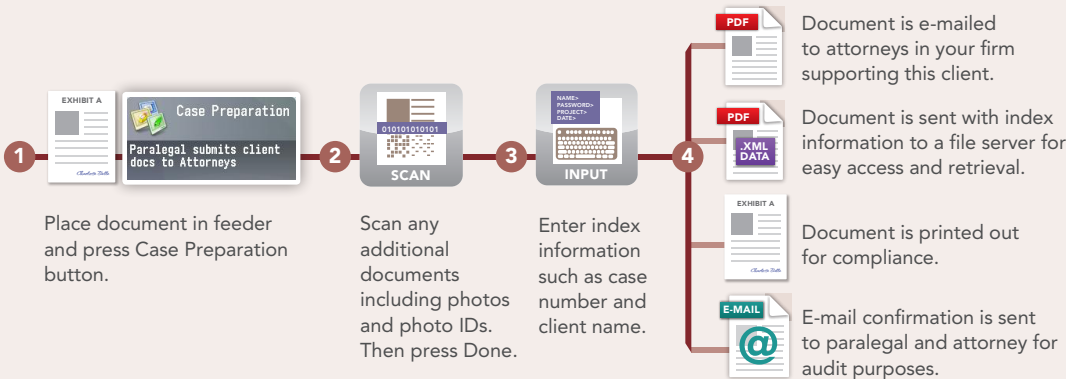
EXHIBIT A

Case Preparation

Paralegal submits client docs to Attorneys

1

Place document in feeder and press Case Preparation button.

010101010101

SCAN

2

Scan any additional documents including photos and photo IDs. Then press Done.

NAME>
PASSWORD>
PROJECT>
DATE>

INPUT

3

Enter index information such as case number and client name.

4

PDF

Document is e-mailed to attorneys in your firm supporting this client.

PDF

.XML DATA

Document is sent with index information to a file server for easy access and retrieval.

EXHIBIT A

Document is printed out for compliance.

E-MAIL

@

E-mail confirmation is sent to paralegal and attorney for audit purposes.